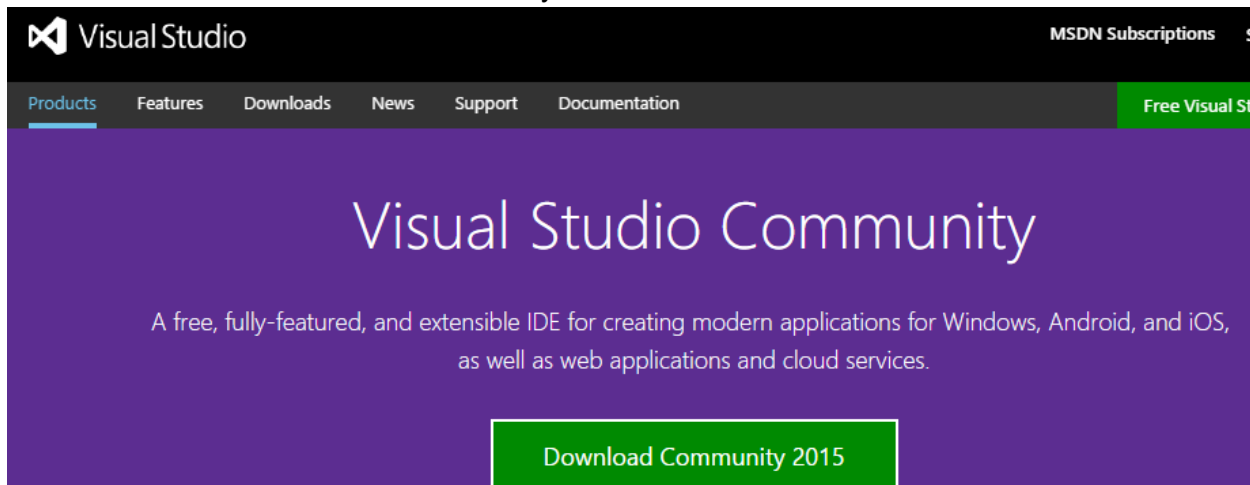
Visual Studio

MSDN Subscriptions

Products Features Downloads News Support Documentation

Free Visual St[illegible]

Visual Studio Community

A free, fully-featured, and extensible IDE for creating modern applications for Windows, Android, and iOS, as well as web applications and cloud services.

Download Community 2015